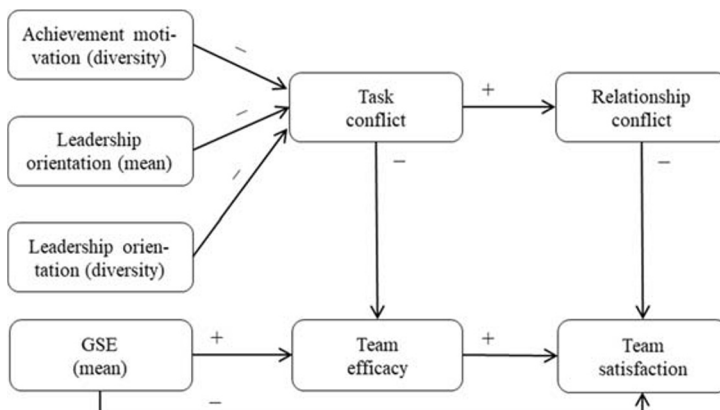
Achievement motivation (diversity)

–

Leadership orientation (mean)

–

Leadership orientation (diversity)

–

Task conflict

+

Relationship conflict

–

–

GSE (mean)

+

Team efficacy

+

Team satisfaction

–